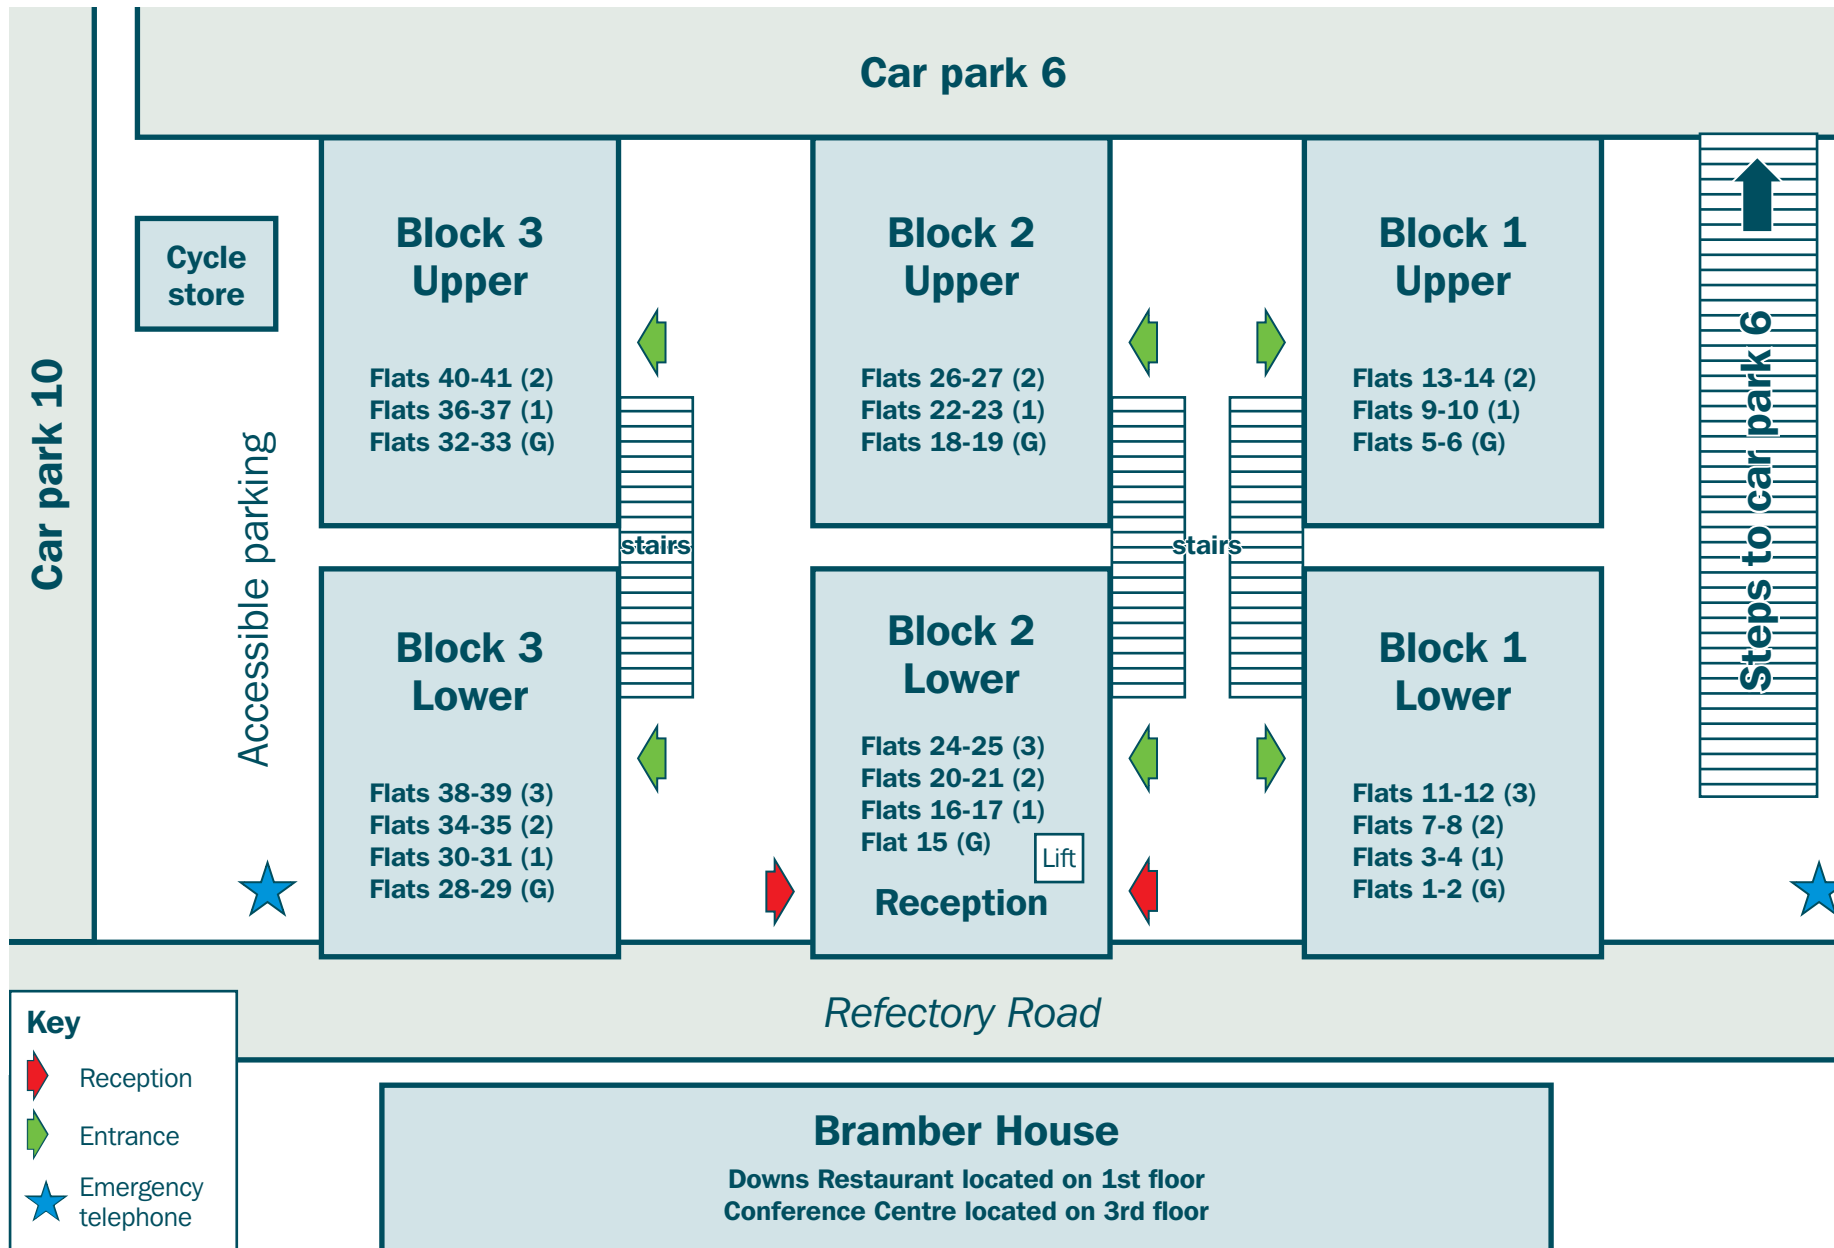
Car park 6

Car park 10

Cycle store

Accessible parking

Block 3 Upper

Flats 40-41 (2)
Flats 36-37 (1)
Flats 32-33 (G)

stairs

Block 3 Lower

Flats 38-39 (3)
Flats 34-35 (2)
Flats 30-31 (1)
Flats 28-29 (G)

Block 2 Upper

Flats 26-27 (2)
Flats 22-23 (1)
Flats 18-19 (G)

Block 2 Lower

Flats 24-25 (3)
Flats 20-21 (2)
Flats 16-17 (1)
Flat 15 (G)

Lift

Reception

stairs

Block 1 Upper

Flats 13-14 (2)
Flats 9-10 (1)
Flats 5-6 (G)

Block 1 Lower

Flats 11-12 (3)
Flats 7-8 (2)
Flats 3-4 (1)
Flats 1-2 (G)

Steps to car park 6

Refectory Road

Key
Reception
Entrance
Emergency telephone

Bramber House
Downs Restaurant located on 1st floor
Conference Centre located on 3rd floor